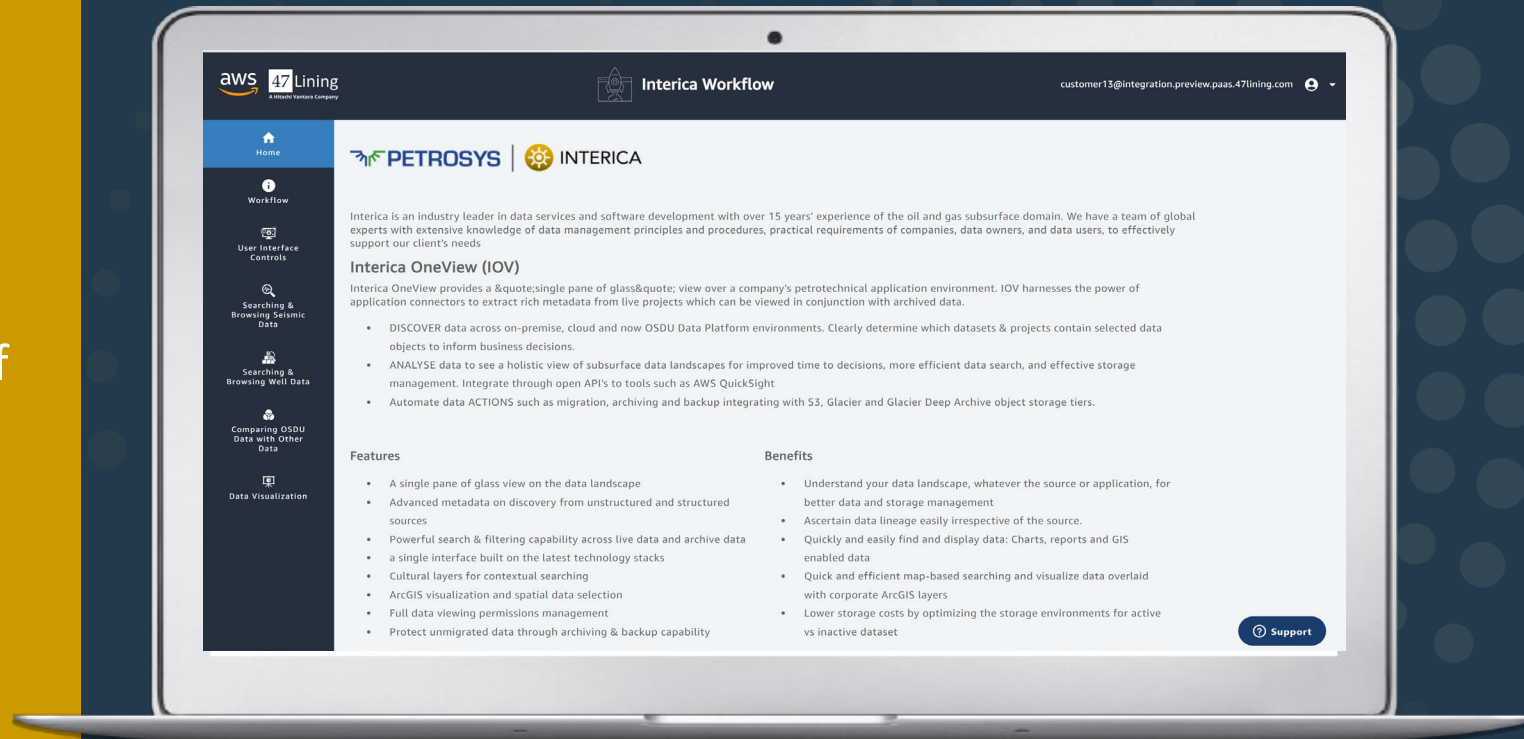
f

aws 47 Lining A Hitachi Vantara Company

Interica Workflow

customer13@integration.preview.paas.47lining.com

Home

Workflow

User Interface Controls

Searching & Browsing Seismic Data

Searching & Browsing Well Data

Comparing OSDU Data with Other Data

Data Visualization

PETROSYS | INTERICA

Interica is an industry leader in data services and software development with over 15 years' experience of the oil and gas subsurface domain. We have a team of global experts with extensive knowledge of data management principles and procedures, practical requirements of companies, data owners, and data users, to effectively support our client's needs

Interica OneView (IOV)

Interica OneView provides a &quote;single pane of glass&quote; view over a company's petrotechnical application environment. IOV harnesses the power of application connectors to extract rich metadata from live projects which can be viewed in conjunction with archived data.

- DISCOVER data across on-premise, cloud and now OSDU Data Platform environments. Clearly determine which datasets & projects contain selected data objects to inform business decisions.
- ANALYSE data to see a holistic view of subsurface data landscapes for improved time to decisions, more efficient data search, and effective storage management. Integrate through open API's to tools such as AWS QuickSight
- Automate data ACTIONS such as migration, archiving and backup integrating with S3, Glacier and Glacier Deep Archive object storage tiers.

Features

- A single pane of glass view on the data landscape
- Advanced metadata on discovery from unstructured and structured sources
- Powerful search & filtering capability across live data and archive data
- a single interface built on the latest technology stacks
- Cultural layers for contextual searching
- ArcGIS visualization and spatial data selection
- Full data viewing permissions management
- Protect unmigrated data through archiving & backup capability

Benefits

- Understand your data landscape, whatever the source or application, for better data and storage management
- Ascertain data lineage easily irrespective of the source.
- Quickly and easily find and display data: Charts, reports and GIS enabled data
- Quick and efficient map-based searching and visualize data overlaid with corporate ArcGIS layers
- Lower storage costs by optimizing the storage environments for active vs inactive dataset

Support